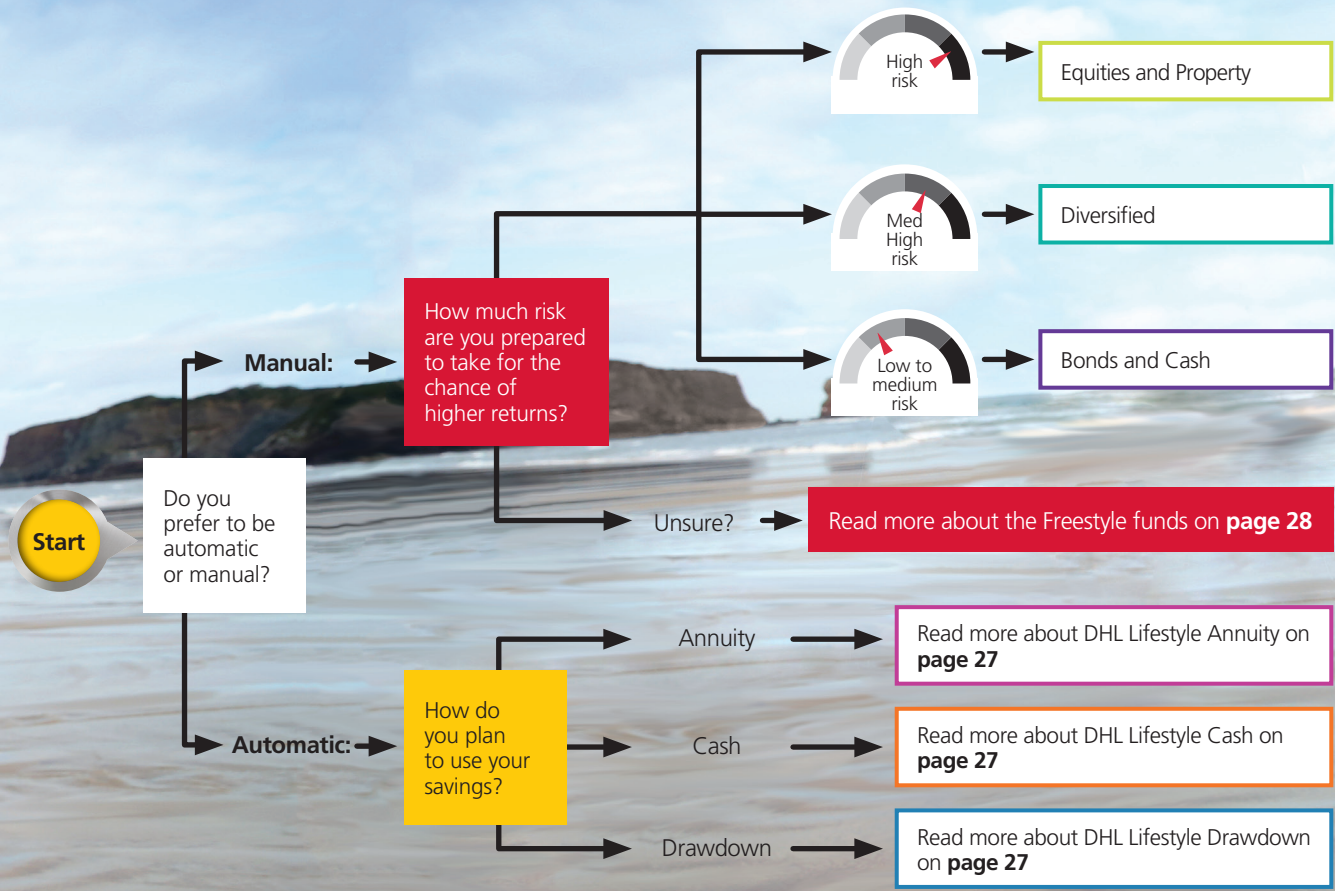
Start

Do you prefer to be automatic or manual?

Manual:

How much risk are you prepared to take for the chance of higher returns?

High risk

Equities and Property

Med High risk

Diversified

Low to medium risk

Bonds and Cash

Unsure?

Read more about the Freestyle funds on **page 28**

Automatic:

How do you plan to use your savings?

Annuity

Read more about DHL Lifestyle Annuity on **page 27**

Cash

Read more about DHL Lifestyle Cash on **page 27**

Drawdown

Read more about DHL Lifestyle Drawdown on **page 27**